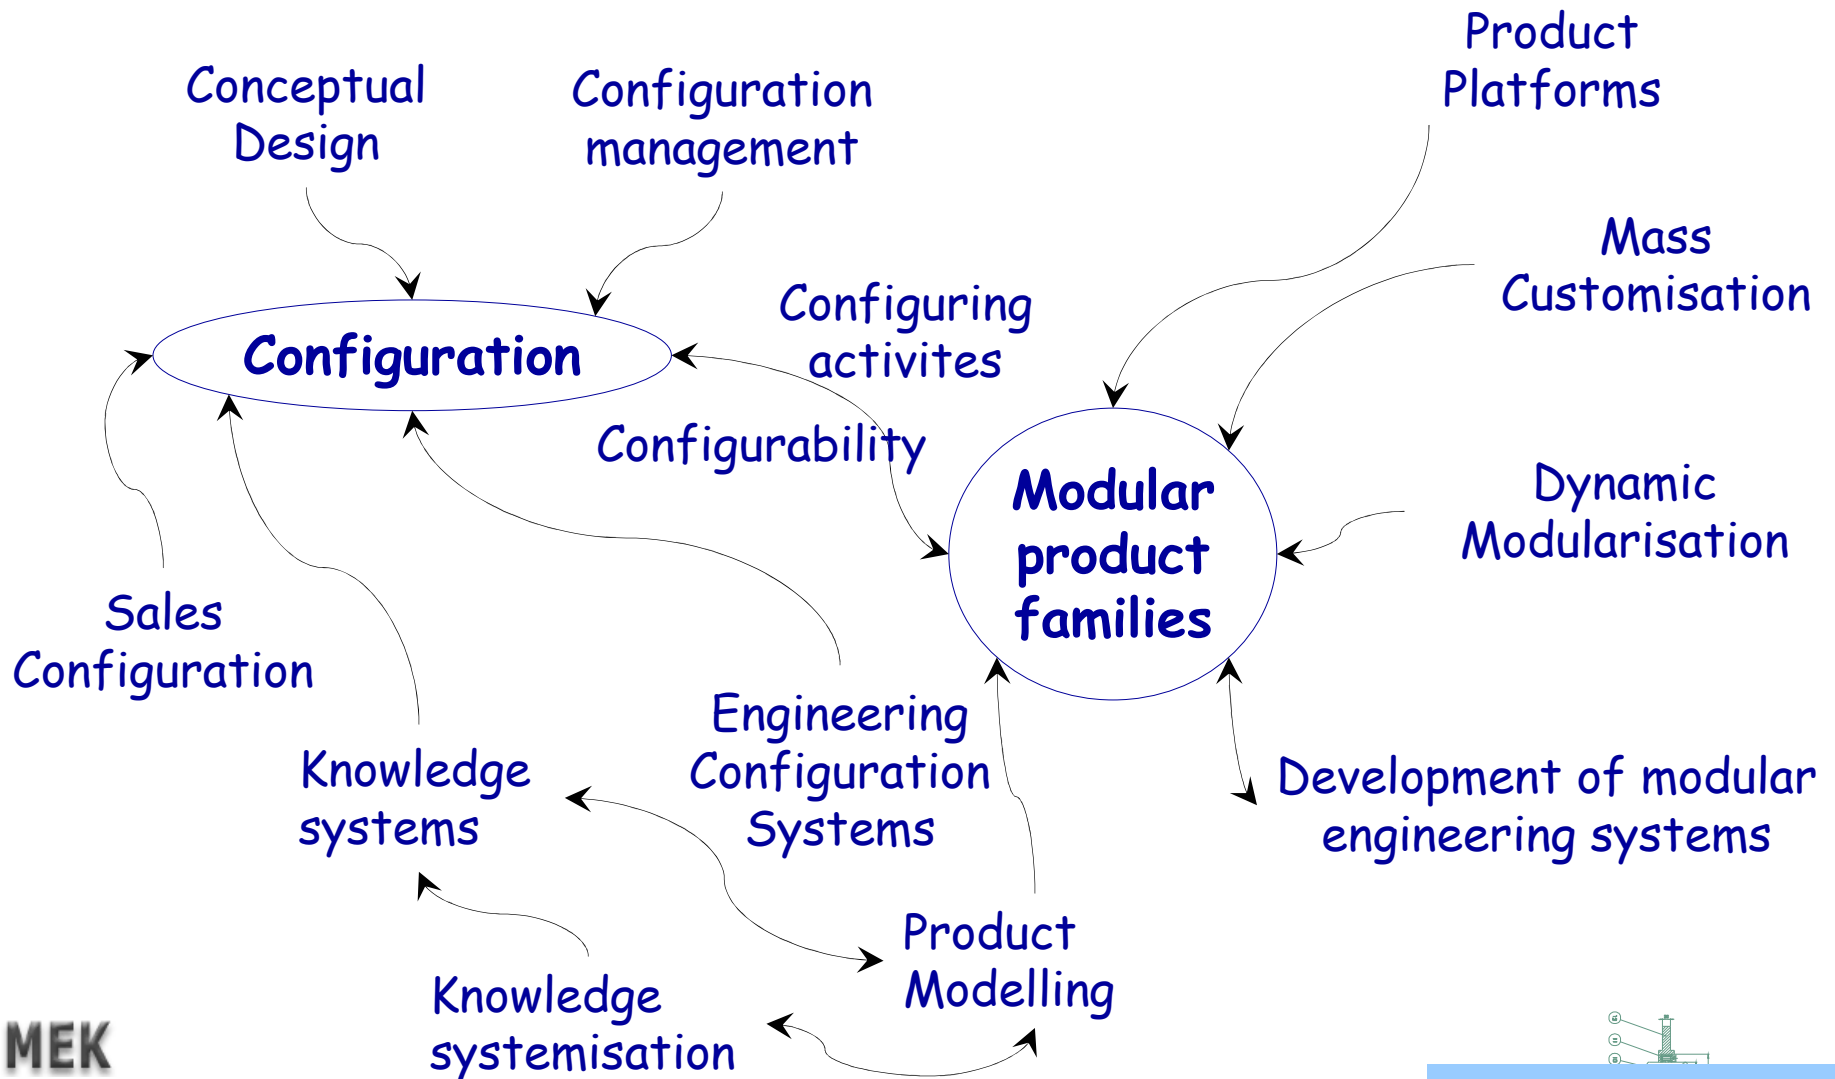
Conceptual Design

Configuration management

Product Platforms

Mass Customisation

Configuration

Configuring activites

Configurability

Modular product families

Dynamic Modularisation

Sales Configuration

Knowledge systems

Engineering Configuration Systems

Development of modular engineering systems

Product Modelling

Knowledge systemisation

MEK